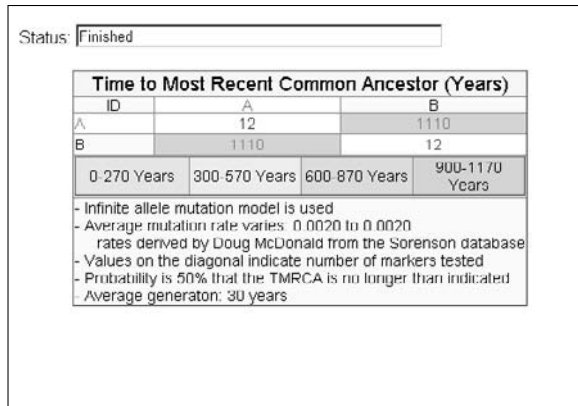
Status: Finished

Time to Most Recent Common Ancestor (Years)

| ID | A | B |
|---|---|---|
| A | 12 | 1110 |
| B | 1110 | 12 |

| 0-270 Years | 300-570 Years | 600-870 Years | 900-1170 Years |
|---|---|---|---|

- Infinite allele mutation model is used
- Average mutation rate varies: 0.0020 to 0.0020
rates derived by Doug McDonald from the Sorenson database
- Values on the diagonal indicate number of markers tested
- Probability is 50% that the TMRCA is no longer than indicated
- Average generaton: 30 years